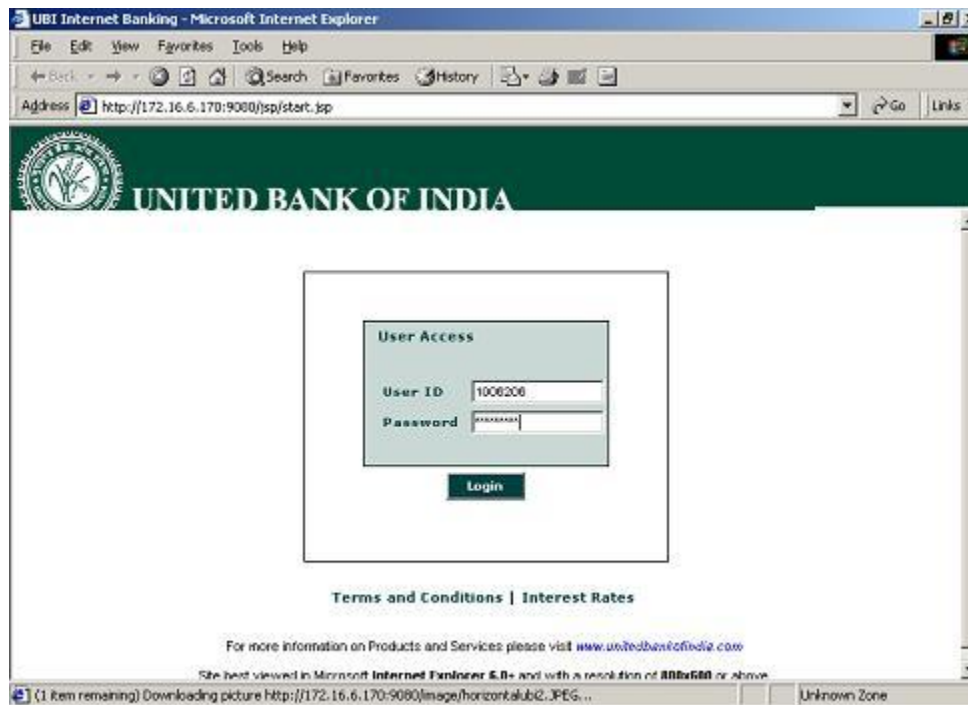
UBI Internet Banking - Microsoft Internet Explorer

File Edit View Favorites Tools Help

Back Search Favorites History

Address http://172.16.6.170:9080/jsp/start.jsp Go Links

UNITED BANK OF INDIA

User Access

User ID 1008208

Password *********

Login

Terms and Conditions | Interest Rates

For more information on Products and Services please visit www.unitedbankofindia.com

Site best viewed in Microsoft Internet Explorer 6.0+ and with a resolution of 800x600 or above

(1 item remaining) Downloading picture http://172.16.6.170:9080/image/horizontalubi2.JPEG...

Unknown Zone